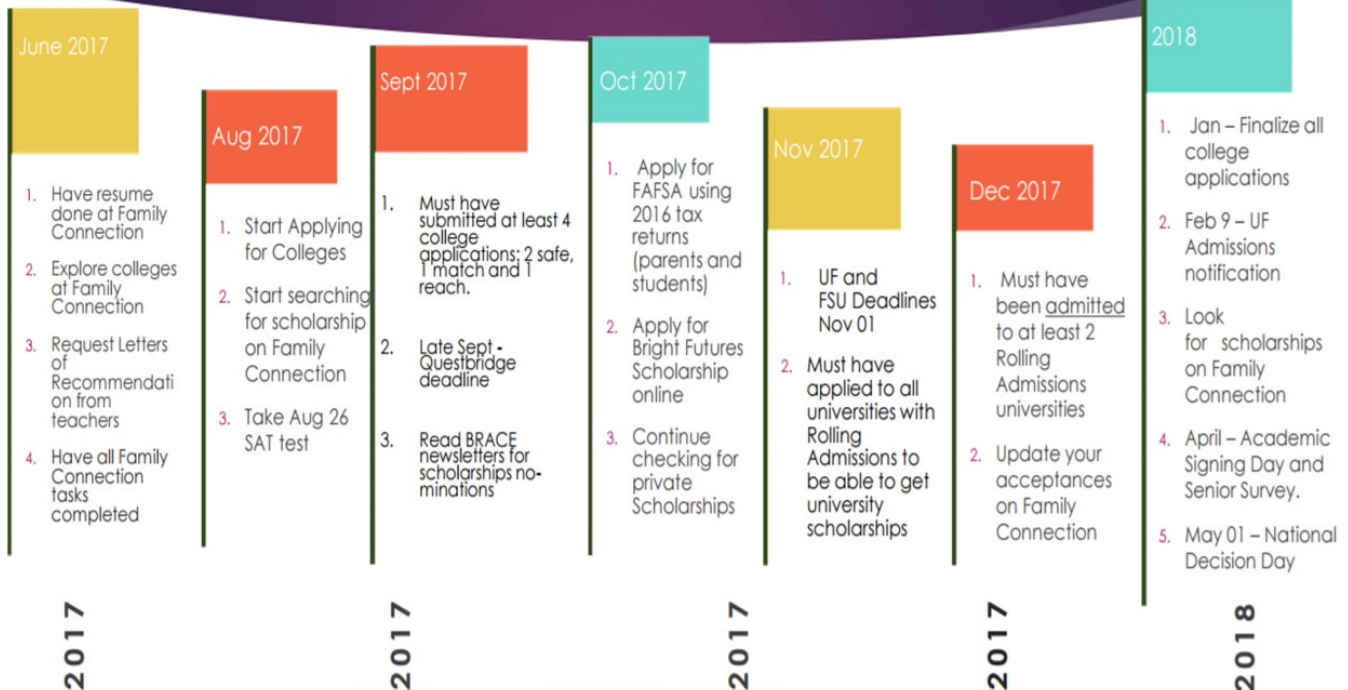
June 2017

1. Have resume done at Family Connection
2. Explore colleges at Family Connection
3. Request Letters of Recommendation from teachers
4. Have all Family Connection tasks completed

Aug 2017

1. Start Applying for Colleges
2. Start searching for scholarship on Family Connection
3. Take Aug 26 SAT test

Sept 2017

1. Must have submitted at least 4 college applications: 2 safe, 1 match and 1 reach.
2. Late Sept - Questbridge deadline
3. Read BRACE newsletters for scholarships nominations

Oct 2017

1. Apply for FAFSA using 2016 tax returns (parents and students)
2. Apply for Bright Futures Scholarship online
3. Continue checking for private Scholarships

Nov 2017

1. UF and FSU Deadlines Nov 01
2. Must have applied to all universities with Rolling Admissions to be able to get university scholarships

Dec 2017

1. Must have been admitted to at least 2 Rolling Admissions universities
2. Update your acceptances on Family Connection

2018

1. Jan – Finalize all college applications
2. Feb 9 – UF Admissions notification
3. Look for scholarships on Family Connection
4. April – Academic Signing Day and Senior Survey.
5. May 01 – National Decision Day

2017 2017 2017 2017 2018